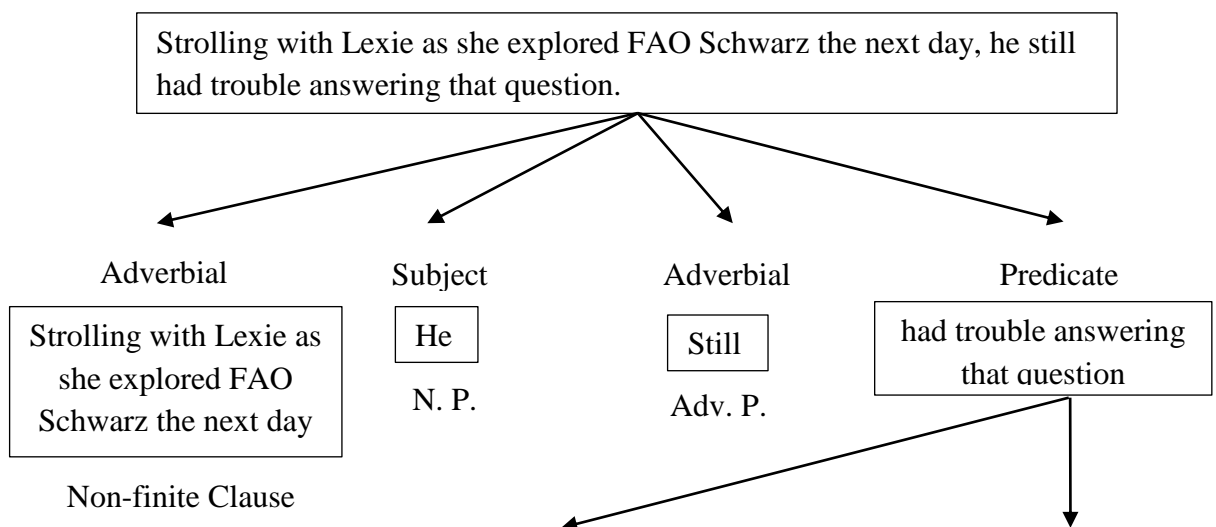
Strolling with Lexie as she explored FAO Schwarz the next day, he still had trouble answering that question.

Adverbial

Strolling with Lexie as she explored FAO Schwarz the next day

Non-finite Clause

Subject

He

N. P.

Adverbial

Still

Adv. P.

Predicate

had trouble answering that question